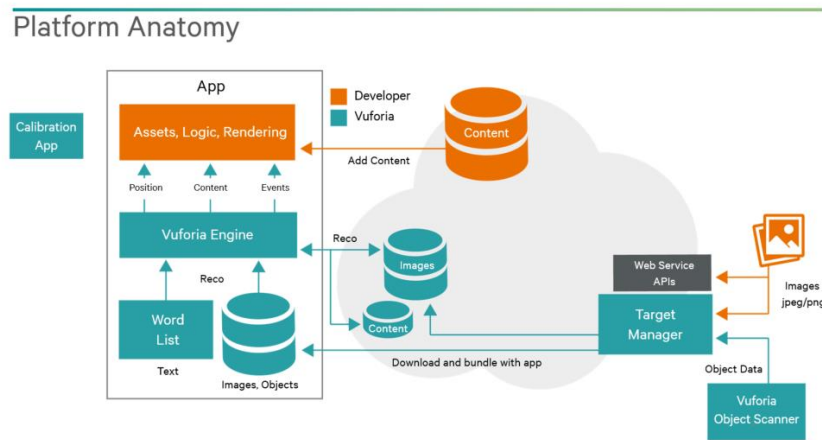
Platform Anatomy

App

Developer

Vuforia

Calibration App

Assets, Logic, Rendering

Content

Add Content

Position

Content

Events

Vuforia Engine

Reco

Images

Reco

Word List

Content

Web Service APIs

Images jpeg/png

Target Manager

Text

Images, Objects

Download and bundle with app

Object Data

Vuforia Object Scanner